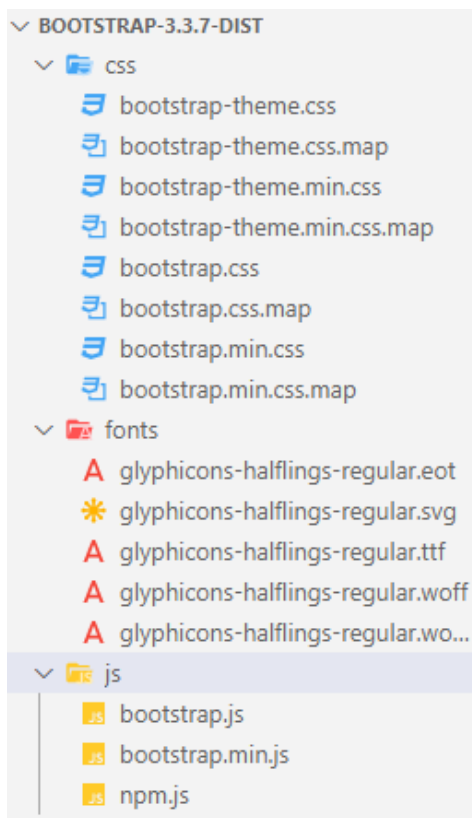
BOOTSTRAP-3.3.7-DIST
css
bootstrap-theme.css
bootstrap-theme.css.map
bootstrap-theme.min.css
bootstrap-theme.min.css.map
bootstrap.css
bootstrap.css.map
bootstrap.min.css
bootstrap.min.css.map
fonts
glyphicons-halflings-regular.eot
glyphicons-halflings-regular.svg
glyphicons-halflings-regular.ttf
glyphicons-halflings-regular.woff
glyphicons-halflings-regular.wo...
js
bootstrap.js
bootstrap.min.js
npm.js